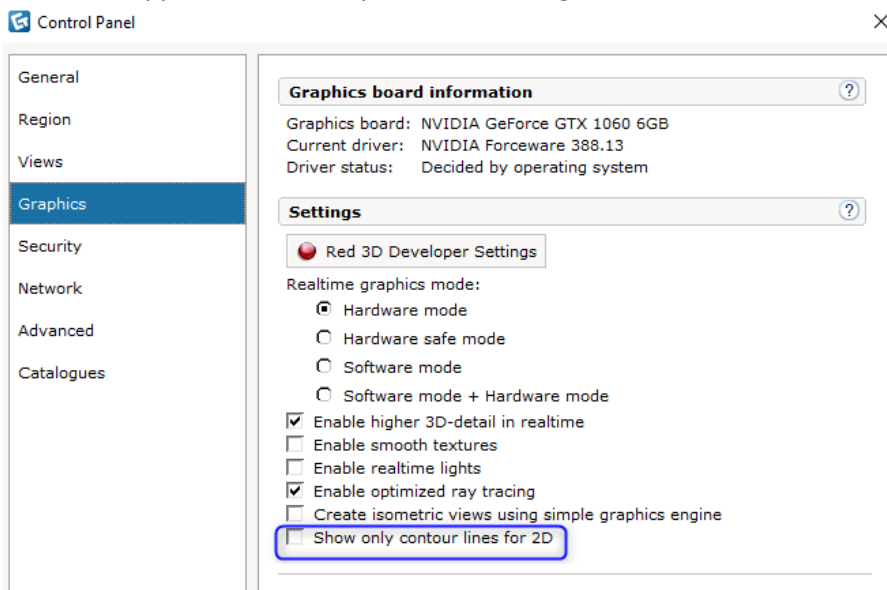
Control Panel

General
Region
Views
Graphics
Security
Network
Advanced
Catalogues

Graphics board information

Graphics board: NVIDIA GeForce GTX 1060 6GB
Current driver: NVIDIA Forceware 388.13
Driver status: Decided by operating system

Settings

Red 3D Developer Settings

Realtime graphics mode:
Hardware mode
Hardware safe mode
Software mode
Software mode + Hardware mode

Enable higher 3D-detail in realtime
Enable smooth textures
Enable realtime lights
Enable optimized ray tracing
Create isometric views using simple graphics engine
Show only contour lines for 2D